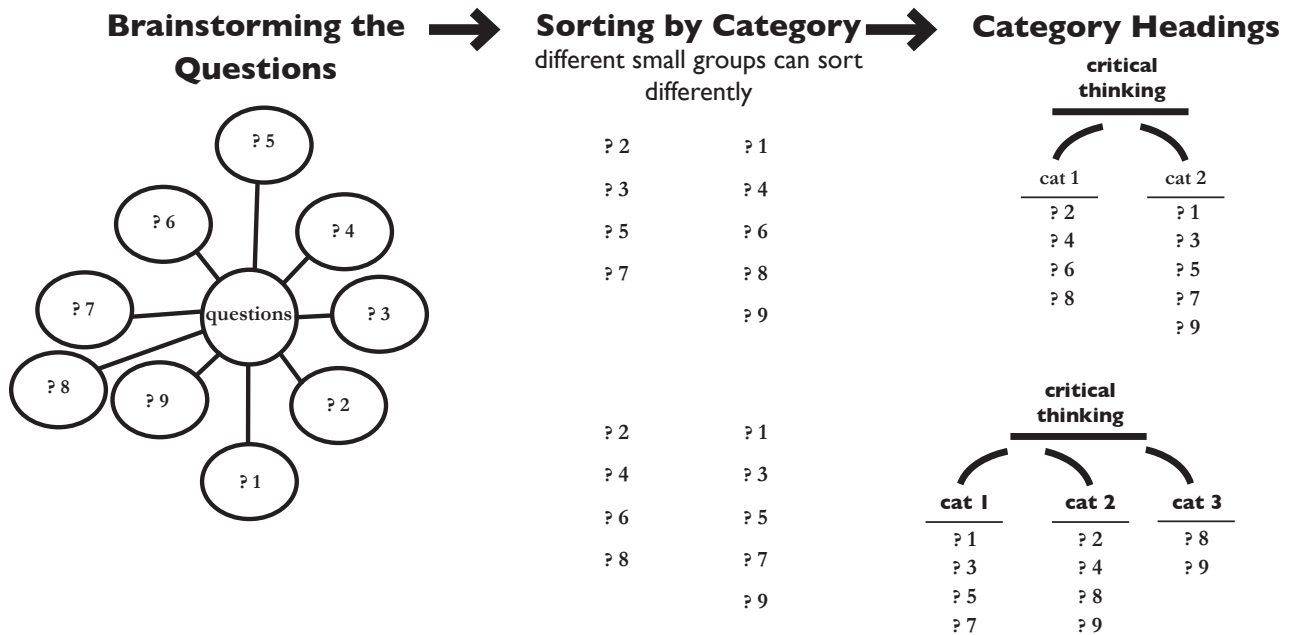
Brainstorming the Questions

questions

? 5

? 6

? 4

? 7

? 3

? 8

? 9

? 2

? 1

Sorting by Category
different small groups can sort differently

? 2
? 3
? 5
? 7

? 1
? 4
? 6
? 8
? 9

? 2
? 4
? 6
? 8

? 1
? 3
? 5
? 7
? 9

Category Headings

critical thinking

| cat 1 | cat 2 |
|---|---|
| ? 2 | ? 1 |
| ? 4 | ? 3 |
| ? 6 | ? 5 |
| ? 8 | ? 7 |
| | ? 9 |

critical thinking

| cat 1 | cat 2 | cat 3 |
|---|---|---|
| ? 1 | ? 2 | ? 8 |
| ? 3 | ? 4 | ? 9 |
| ? 5 | ? 8 | |
| ? 7 | ? 9 | |